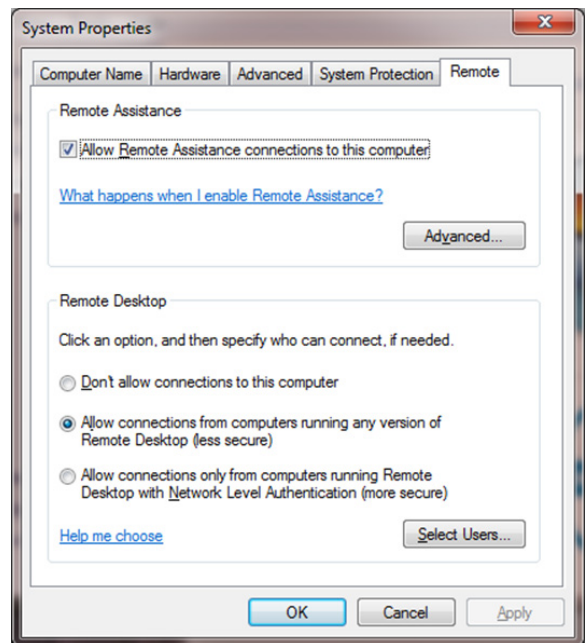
System Properties

Computer Name | Hardware | Advanced | System Protection | Remote

Remote Assistance

Allow Remote Assistance connections to this computer

What happens when I enable Remote Assistance?

Advanced...

Remote Desktop

Click an option, and then specify who can connect, if needed.

Don't allow connections to this computer

Allow connections from computers running any version of Remote Desktop (less secure)

Allow connections only from computers running Remote Desktop with Network Level Authentication (more secure)

Help me choose

Select Users...

OK

Cancel

Apply